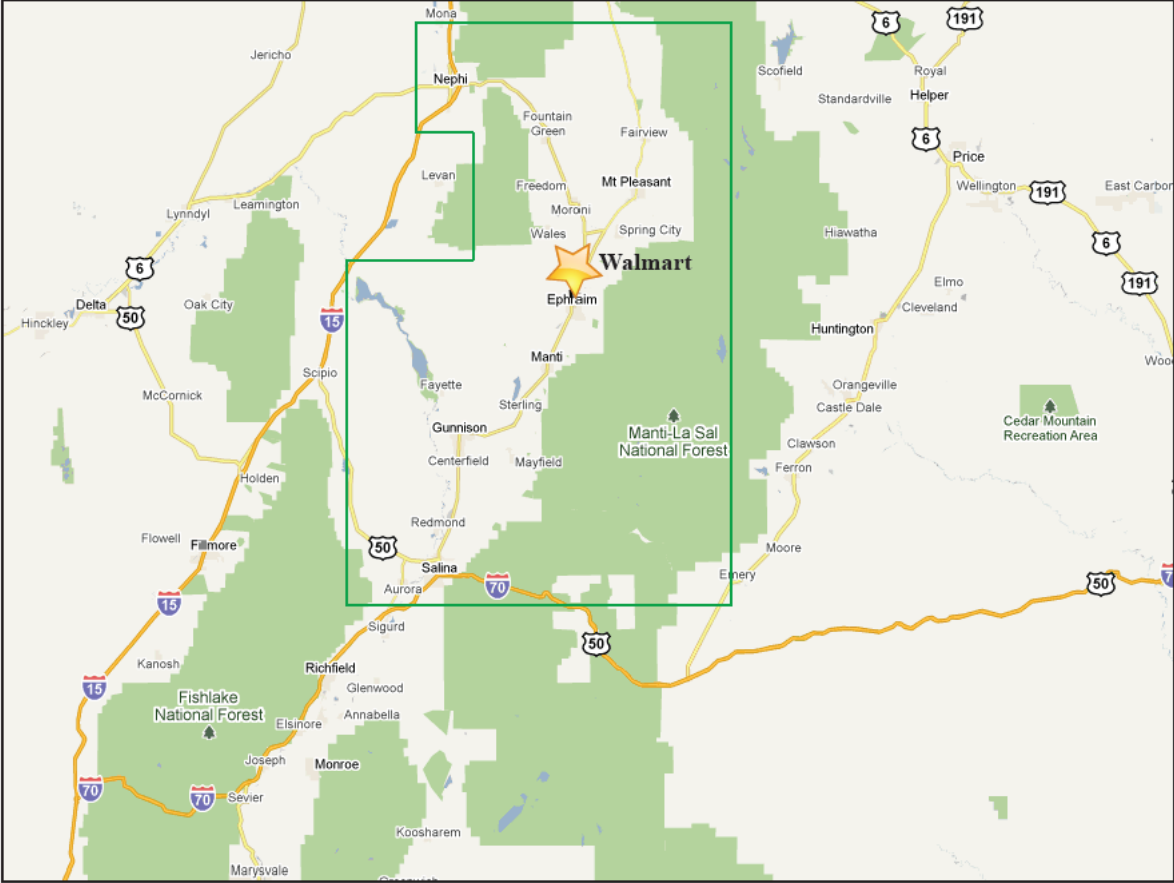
Mona
Jericho
6
191
Scofield
Royal
Standardville
Helper
Nephi
Fountain Green
Fairview
6
Price
Levan
Mt Pleasant
Freedom
Wellington
191
East Carbon
Leamington
Moroni
Lynndyl
Spring City
Wales
Hiawatha
6
6
Walmart
Elmo
191
Delta
Ephraim
Oak City
Cleveland
Hinckley
50
15
Huntington
Manti
Wood
Scipio
Orangeville
McCornick
Fayette
Castle Dale
Sterling
Cedar Mountain Recreation Area
Gunnison
Manti-La Sal National Forest
Clawson
Centerfield
Mayfield
Holden
Ferron
Redmond
Flowell
Fillmore
Moore
50
Salina
Emery
Aurora
70
50
15
Sigurd
50
Kanosh
Richfield
Glenwood
15
Fishlake National Forest
Elsinore
Annabella
Joseph
Monroe
70
70
Sevier
Koosharem
Marysvale